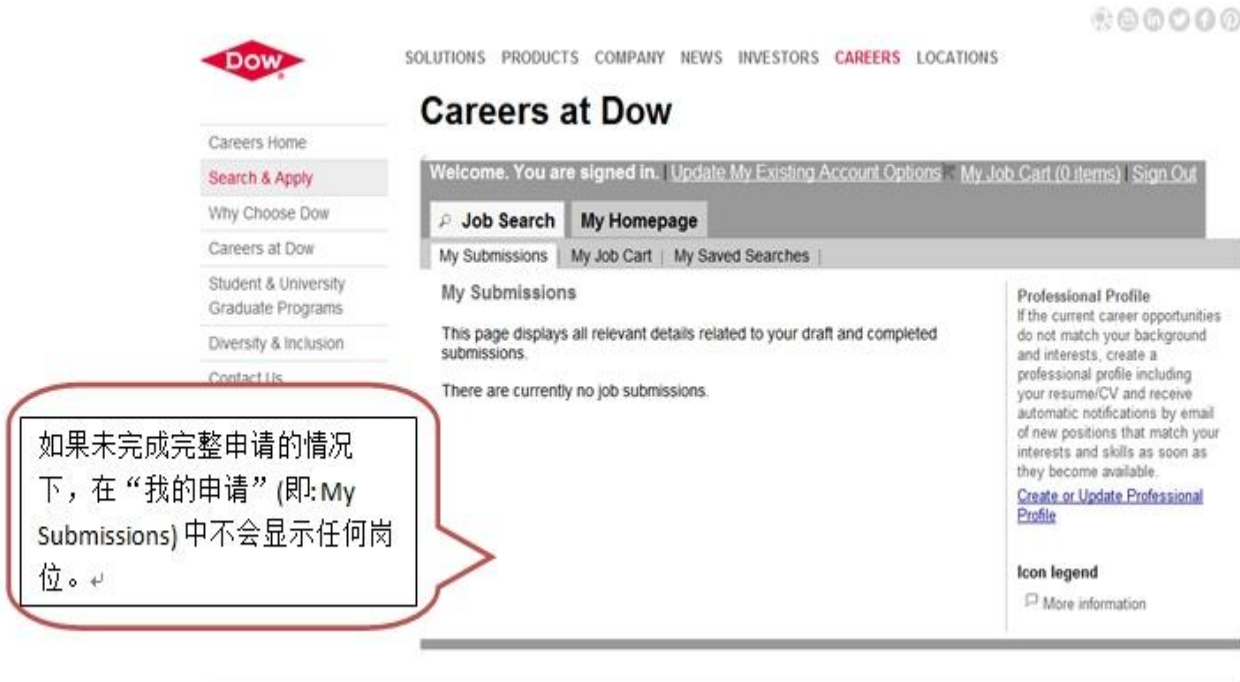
DOW

SOLUTIONS PRODUCTS COMPANY NEWS INVESTORS CAREERS LOCATIONS

Careers at Dow

Careers Home
Search & Apply
Why Choose Dow
Careers at Dow
Student & University Graduate Programs
Diversity & Inclusion
Contact Us

Welcome. You are signed in. | Update My Existing Account Options | My Job Cart (0 items) | Sign Out

Job Search
My Homepage

My Submissions | My Job Cart | My Saved Searches |

My Submissions

This page displays all relevant details related to your draft and completed submissions.

There are currently no job submissions.

Professional Profile
If the current career opportunities do not match your background and interests, create a professional profile including your resume/CV and receive automatic notifications by email of new positions that match your interests and skills as soon as they become available.
Create or Update Professional Profile

Icon legend
More information

如果未完成完整申请的情况下，在“我的申请”(即:My Submissions) 中不会显示任何岗位。